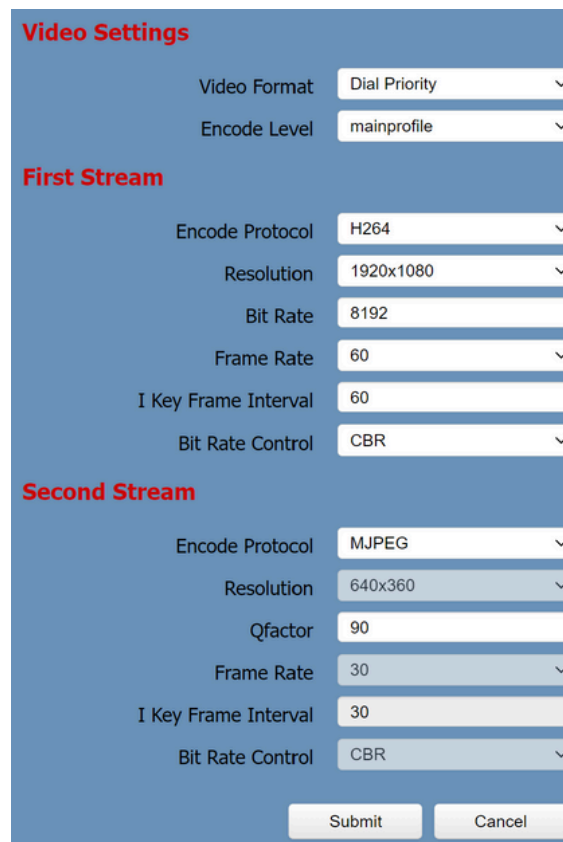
Video Settings

Video Format Dial Priority

Encode Level mainprofile

First Stream

Encode Protocol H264

Resolution 1920x1080

Bit Rate 8192

Frame Rate 60

I Key Frame Interval 60

Bit Rate Control CBR

Second Stream

Encode Protocol MJPEG

Resolution 640x360

Qfactor 90

Frame Rate 30

I Key Frame Interval 30

Bit Rate Control CBR

Submit Cancel